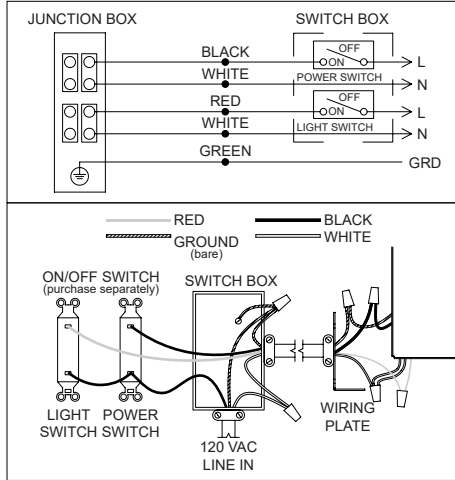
JUNCTION BOX

SWITCH BOX

BLACK

WHITE

OFF

ON

POWER SWITCH

L

N

RED

WHITE

OFF

ON

LIGHT SWITCH

L

N

GREEN

GRD

RED

BLACK

GROUND (bare)

WHITE

ON/OFF SWITCH (purchase separately)

SWITCH BOX

LIGHT SWITCH

POWER SWITCH

120 VAC LINE IN

WIRING PLATE